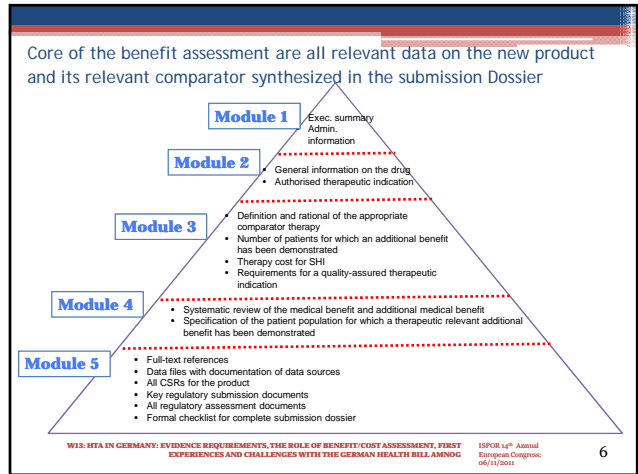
Core of the benefit assessment are all relevant data on the new product and its relevant comparator synthesized in the submission Dossier

Module 1

Exec. summary
Admin. information

Module 2

- General information on the drug
- Authorised therapeutic indication

Module 3

- Definition and rational of the appropriate comparator therapy
- Number of patients for which an additional benefit has been demonstrated
- Therapy cost for SHI
- Requirements for a quality-assured therapeutic indication

Module 4

- Systematic review of the medical benefit and additional medical benefit
- Specification of the patient population for which a therapeutic relevant additional benefit has been demonstrated

Module 5

- Full-text references
- Data files with documentation of data sources
- All CSRs for the product
- Key regulatory submission documents
- All regulatory assessment documents
- Formal checklist for complete submission dossier

W13: HTA IN GERMANY: EVIDENCE REQUIREMENTS, THE ROLE OF BENEFIT/COST ASSESSMENT, FIRST EXPERIENCES AND CHALLENGES WITH THE GERMAN HEALTH BILL AMNOG

ISPOR 14$^{th}$ Annual European Congress; 06/11/2011

6